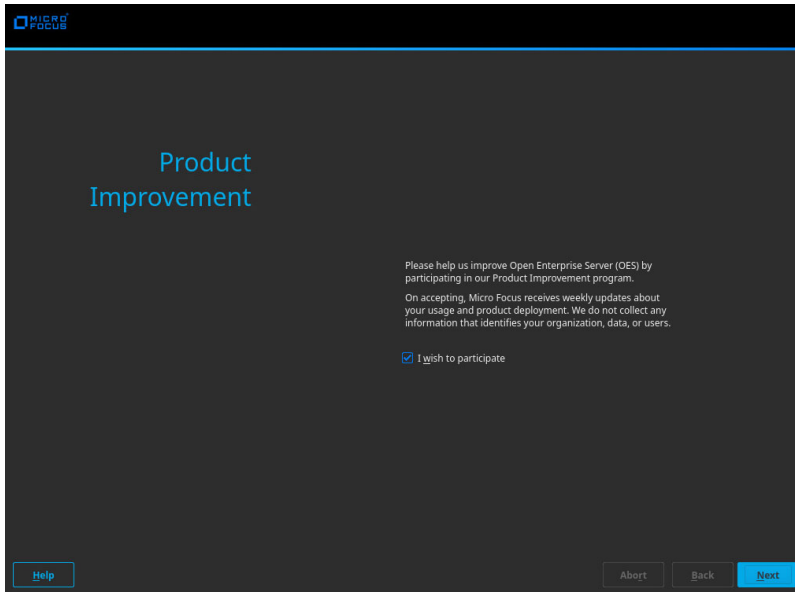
MICRO FOCUS

Product Improvement

Please help us improve Open Enterprise Server (OES) by participating in our Product Improvement program.

On accepting, Micro Focus receives weekly updates about your usage and product deployment. We do not collect any information that identifies your organization, data, or users.

I wish to participate

Help

Abort

Back

Next